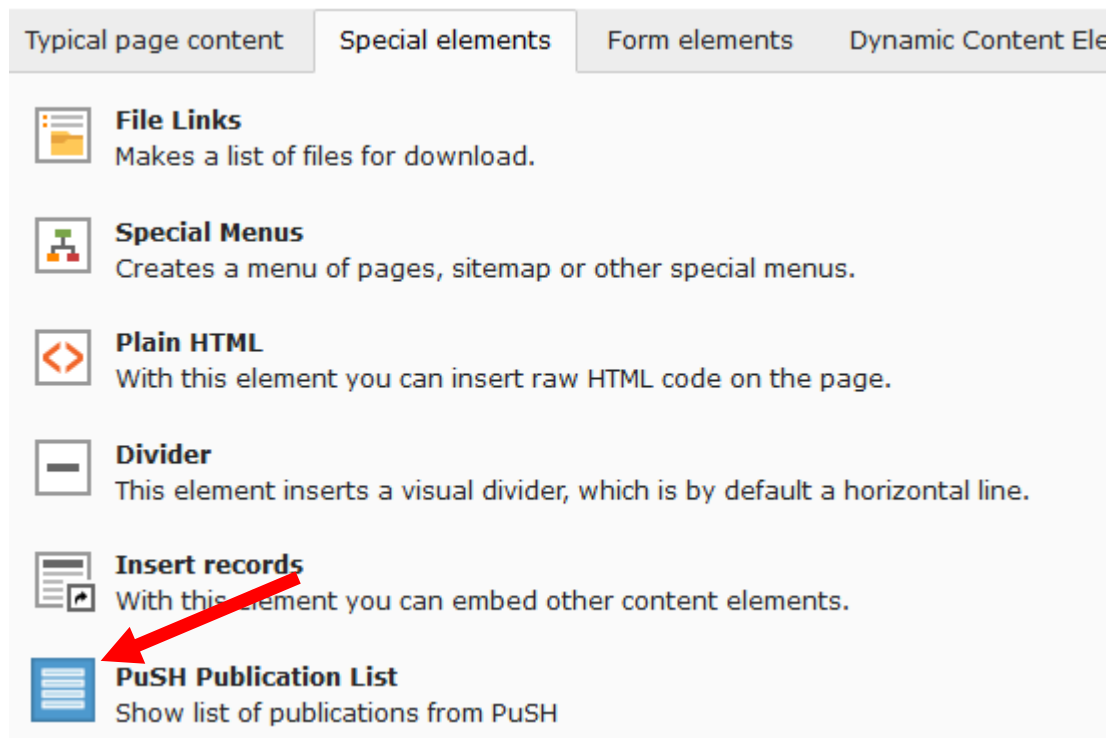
Typical page content | Special elements | Form elements | Dynamic Content Ele

File Links
Makes a list of files for download.

Special Menus
Creates a menu of pages, sitemap or other special menus.

Plain HTML
With this element you can insert raw HTML code on the page.

Divider
This element inserts a visual divider, which is by default a horizontal line.

Insert records
With this element you can embed other content elements.

PuSH Publication List
Show list of publications from PuSH